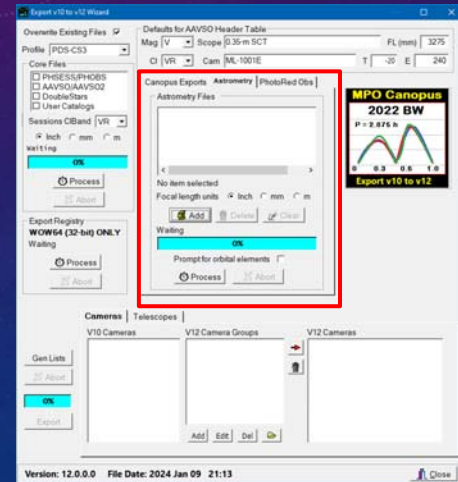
Export v10 to v12 Wizard

Overwrite Existing Files
Profile PDS-CS3
Core Files
PHSESS/PHOBS
AAVSO/AAVSO2
DoubleStars
User Catalogs
Sessions CIBand VR
Inch mm m
Waiting
0%
Process
Abort

Export Registry
WOW64 (32-bit) ONLY
Waiting
Process
Abort

Gen Lists
Abort
0%
Export

Defaults for AAVSO Header Table
Mag V Scope 0.35-m SCT FL (mm) 3275
CI VR Cam ML-1001E T -20 E 240

Canopus Exports | Astrometry | PhotoRed Obs
Astrometry Files
No item selected
Focal length units Inch mm m
Add Delete Clear
Waiting
0%
Prompt for orbital elements
Process Abort

MPO Canopus
2022 BW
P = 2.875 h
0 0.5 0.5 1.0
Export v10 to v12

Cameras | Telescopes
V10 Cameras
V12 Camera Groups
V12 Cameras
Add Edit Del

Version: 12.0.0.0 File Date: 2024 Jan 09 21:13
Close